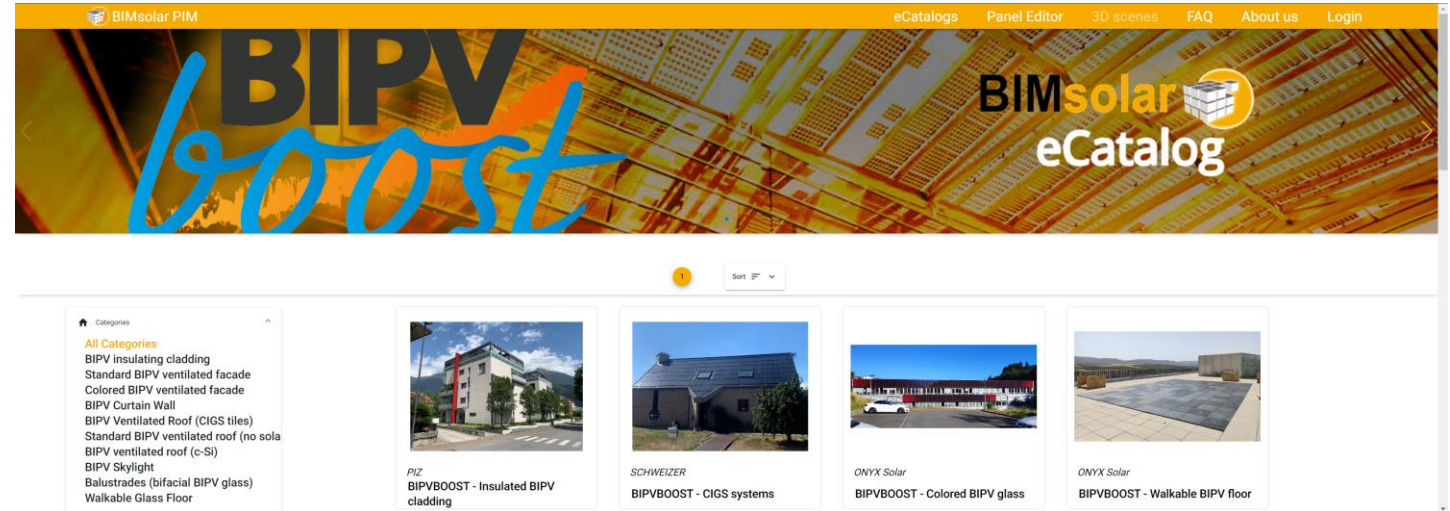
BIMsolar PIM

eCatalogs Panel Editor 3D scenes FAQ About us Login

BIPV boost

BIMsolar eCatalog

1

Sort

Categories

All Categories
BIPV insulating cladding
Standard BIPV ventilated facade
Colored BIPV ventilated facade
BIPV Curtain Wall
BIPV Ventilated Roof (CIGS tiles)
Standard BIPV ventilated roof (no sola
BIPV ventilated roof (c-Si)
BIPV Skylight
Balustrades (bifacial BIPV glass)
Walkable Glass Floor

PIZ
BIPVBOOST - Insulated BIPV cladding

SCHWEIZER
BIPVBOOST - CIGS systems

ONYX Solar
BIPVBOOST - Colored BIPV glass

ONYX Solar
BIPVBOOST - Walkable BIPV floor